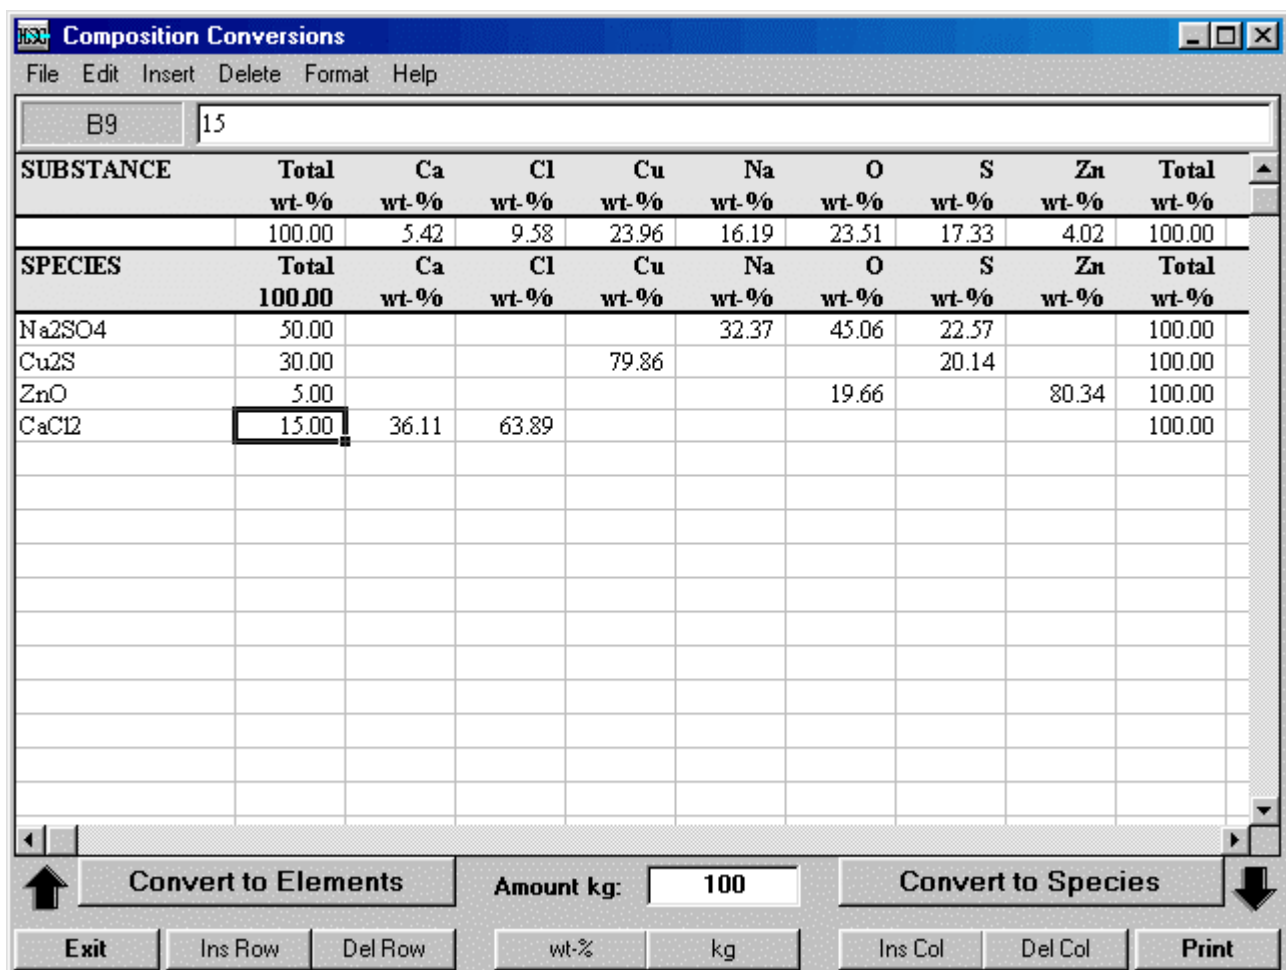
Composition Conversions

File Edit Insert Delete Format Help

B9 15

| SUBSTANCE | Total wt-% | Ca wt-% | Cl wt-% | Cu wt-% | Na wt-% | O wt-% | S wt-% | Zn wt-% | Total wt-% |
|---|---|---|---|---|---|---|---|---|---|
| | 100.00 | 5.42 | 9.58 | 23.96 | 16.19 | 23.51 | 17.33 | 4.02 | 100.00 |
| SPECIES | Total 100.00 | Ca wt-% | Cl wt-% | Cu wt-% | Na wt-% | O wt-% | S wt-% | Zn wt-% | Total wt-% |
| Na2SO4 | 50.00 | | | | 32.37 | 45.06 | 22.57 | | 100.00 |
| Cu2S | 30.00 | | | 79.86 | | | 20.14 | | 100.00 |
| ZnO | 5.00 | | | | | 19.66 | | 80.34 | 100.00 |
| CaCl2 | 15.00 | 36.11 | 63.89 | | | | | | 100.00 |

Convert to Elements Amount kg: 100 Convert to Species

Exit Ins Row Del Row wt-% kg Ins Col Del Col Print